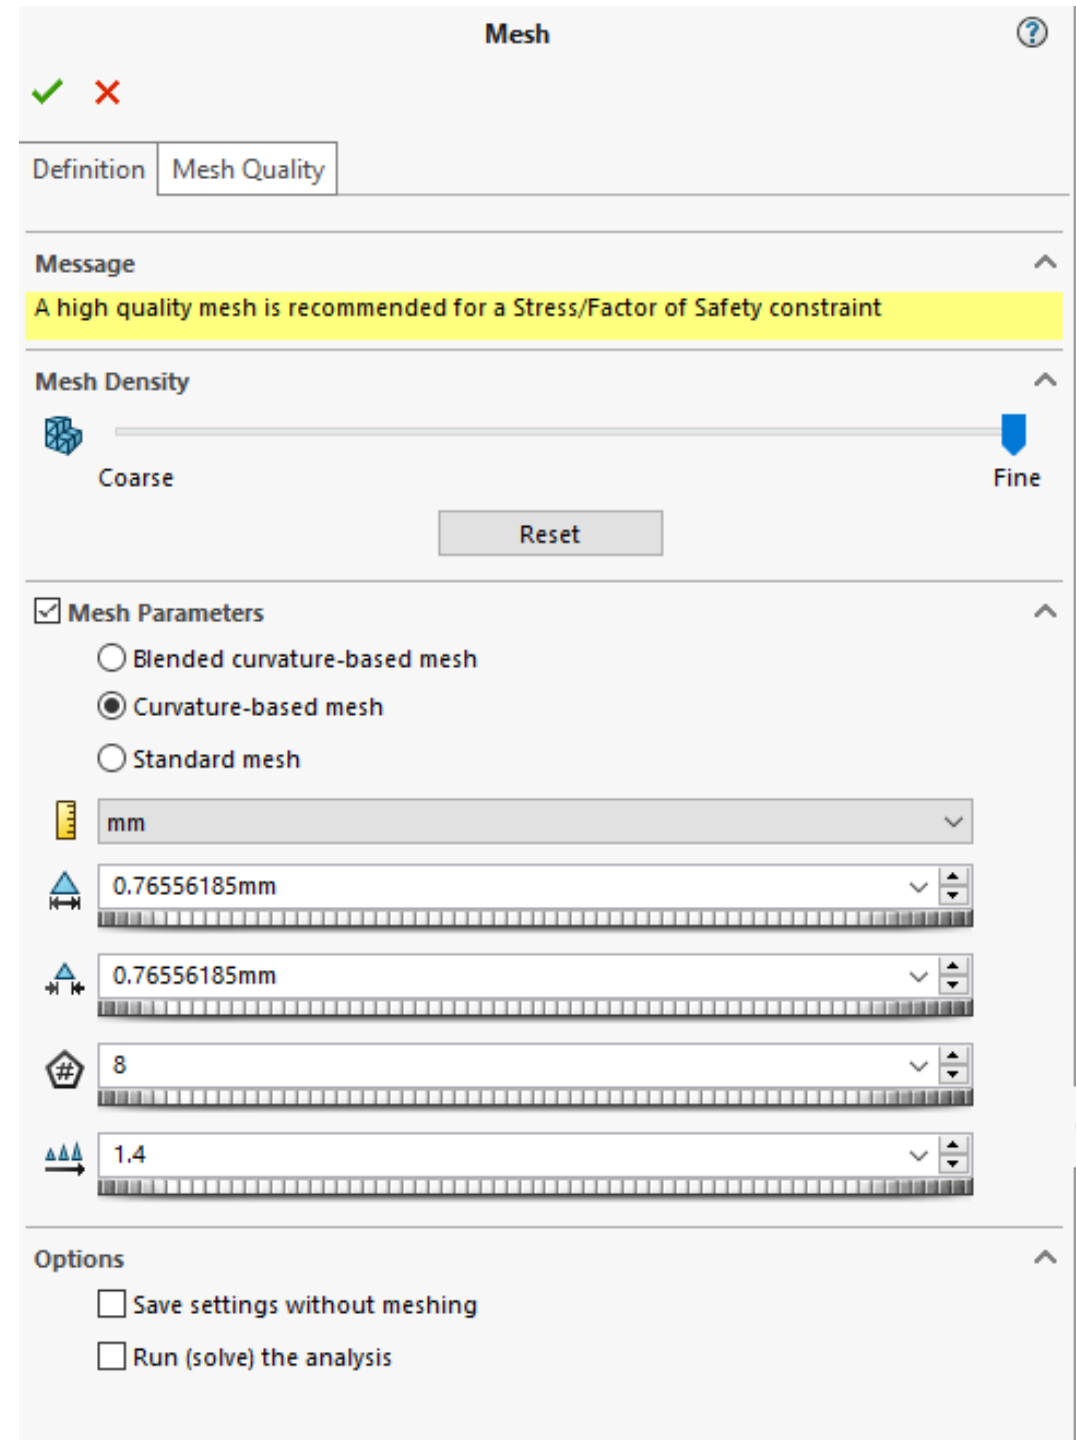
Mesh

Definition
Mesh Quality

Message
A high quality mesh is recommended for a Stress/Factor of Safety constraint

Mesh Density
Coarse
Fine
Reset

Mesh Parameters
Blended curvature-based mesh
Curvature-based mesh
Standard mesh
mm
0.76556185mm
0.76556185mm
8
1.4

Options
Save settings without meshing
Run (solve) the analysis